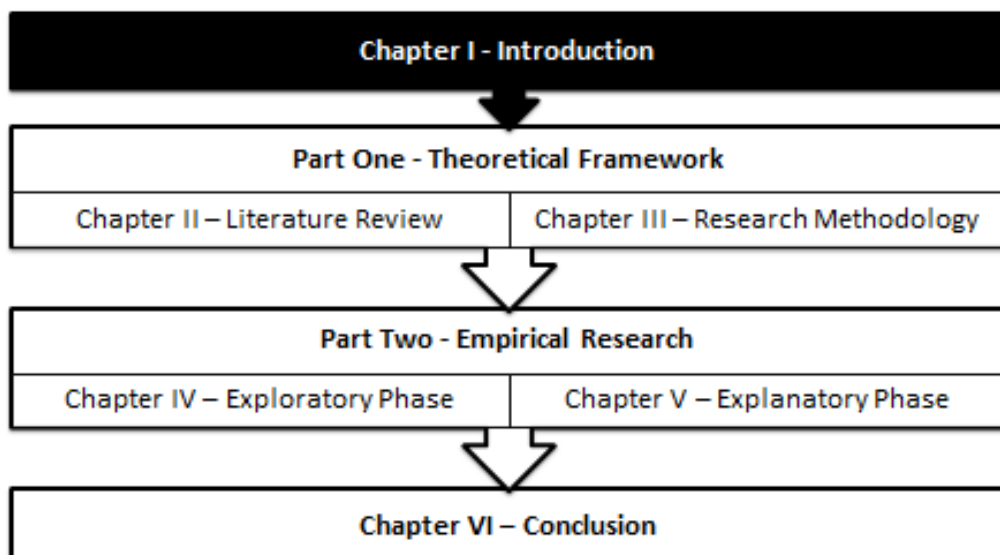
Chapter I - Introduction

Part One - Theoretical Framework

Chapter II – Literature Review

Chapter III – Research Methodology

Part Two - Empirical Research

Chapter IV – Exploratory Phase

Chapter V – Explanatory Phase

Chapter VI – Conclusion